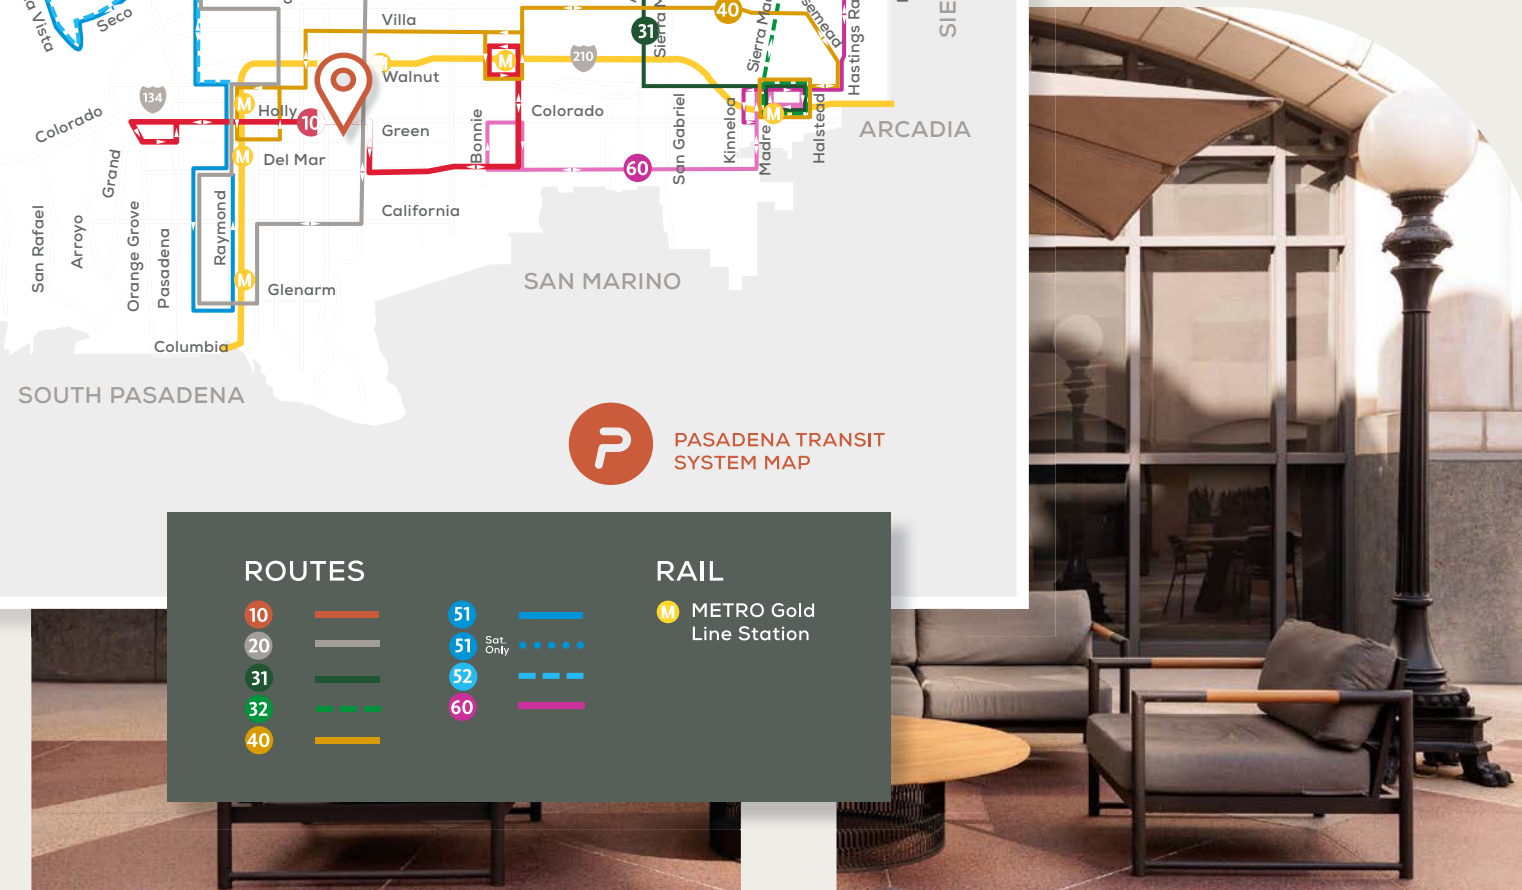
a Vista
Seco
Villa
40
31
Sierra M
Sierra Ma
semead
Hastings Ra
SIE
M
210
Walnut
134
M
Holly
10
Colorado
Colorado
Green
Bonnie
San Gabriel
Kinneloa
M
Madre
Halstead
ARCADIA
Colorado
M
Del Mar
60
Grand
California
San Rafael
Arroyo
Orange Grove
Pasadena
Raymond
M
Glenarm
SAN MARINO
Columbia
SOUTH PASADENA
PASADENA TRANSIT SYSTEM MAP

ROUTES
10
20
31
32
40
51
51 Sat. Only
52
60

RAIL
M METRO Gold Line Station